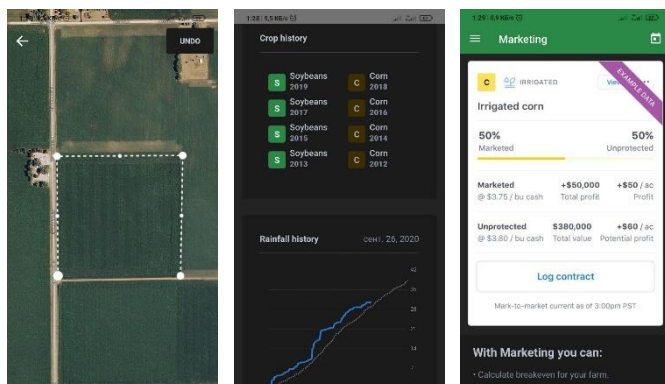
UNDO

1:28 | 5,5 KB/s

Crop history

S Soybeans 2019
C Corn 2018
S Soybeans 2017
C Corn 2016
S Soybeans 2015
C Corn 2014
S Soybeans 2013
C Corn 2012

Rainfall history
СЕНТ. 26, 2020

42
35
28
21
14
7

1:29 | 0,9 KB/s

Marketing

C IRRIGATED
View
EXAMPLE DATA

Irrigated corn

50%
Marketed

50%
Unprotected

Marketed
@ $3.75 / bu cash
+$50,000
Total profit
+$50 / ac
Profit

Unprotected
@ $3.80 / bu cash
$380,000
Total value
+$60 / ac
Potential profit

Log contract

Mark-to-market current as of 3:00pm PST

With Marketing you can:

• Calculate breakeven for your farm.